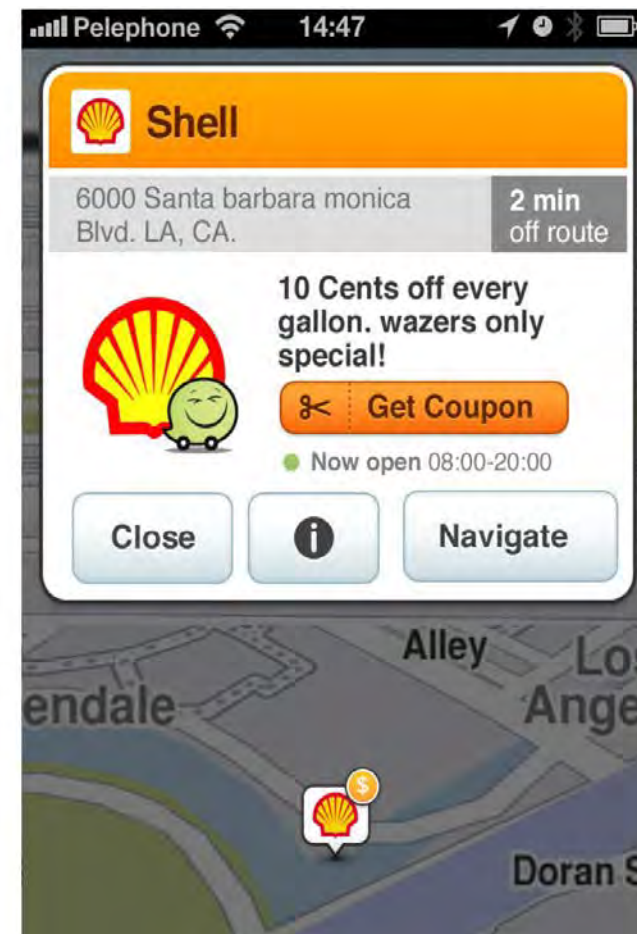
Pelephone 14:47

Shell

6000 Santa barbara monica Blvd. LA, CA.

2 min off route

10 Cents off every gallon. wazers only special!

Get Coupon

Now open 08:00-20:00

Close

Navigate

Alley

endale

Los Ange

$

Doran S